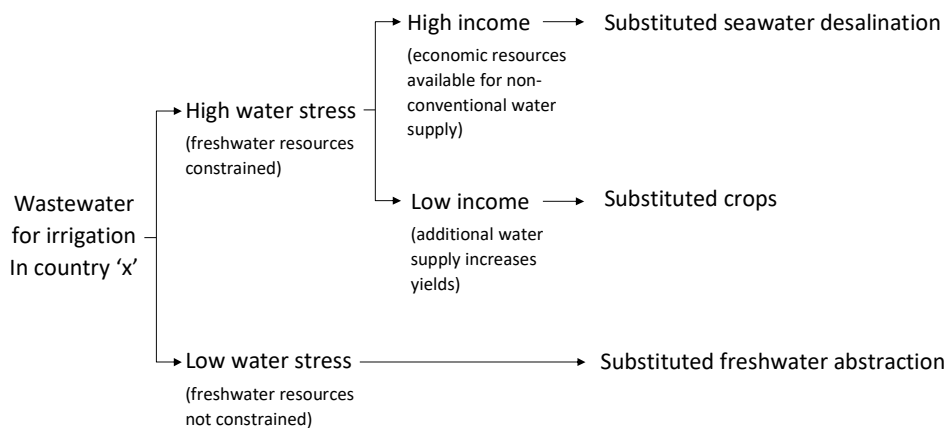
Wastewater for irrigation In country 'x'

High water stress
(freshwater resources constrained)

High income
(economic resources available for non-conventional water supply)

Substituted seawater desalination

Low income
(additional water supply increases yields)

Substituted crops

Low water stress
(freshwater resources not constrained)

Substituted freshwater abstraction